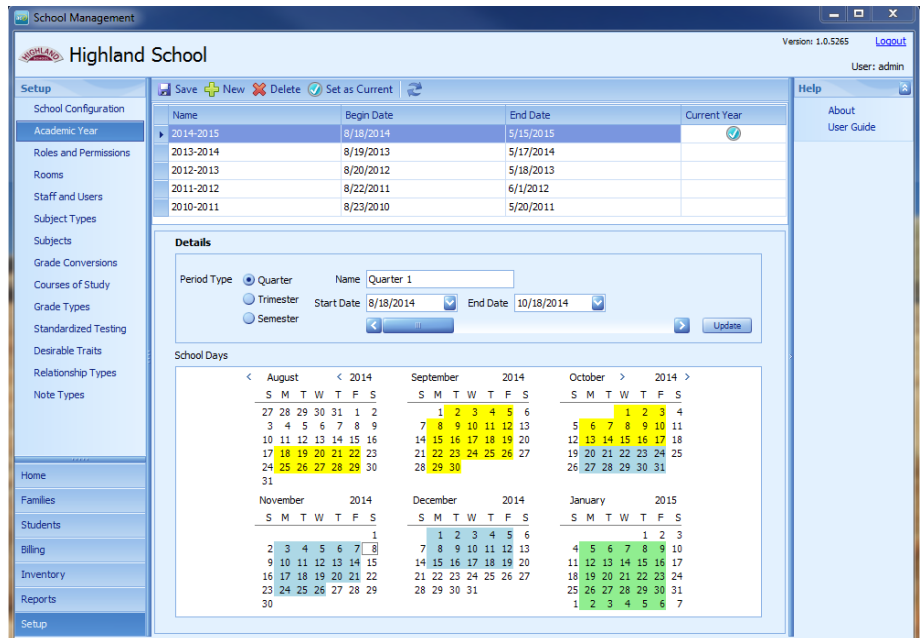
School Management

HIGHLAND Highland School

Version: 1.0.5265 Logout

User: admin

Setup

School Configuration
Academic Year
Roles and Permissions
Rooms
Staff and Users
Subject Types
Subjects
Grade Conversions
Courses of Study
Grade Types
Standardized Testing
Desirable Traits
Relationship Types
Note Types

Home
Families
Students
Billing
Inventory
Reports
Setup

Save New Delete Set as Current

| Name | Begin Date | End Date | Current Year |
|---|---|---|---|
| 2014-2015 | 8/18/2014 | 5/15/2015 | ✓ |
| 2013-2014 | 8/19/2013 | 5/17/2014 | |
| 2012-2013 | 8/20/2012 | 5/18/2013 | |
| 2011-2012 | 8/22/2011 | 6/1/2012 | |
| 2010-2011 | 8/23/2010 | 5/20/2011 | |

Details

Period Type Quarter Trimester Semester

Name Quarter 1

Start Date 8/18/2014 End Date 10/18/2014

Update

School Days

August 2014
S M T W T F S
27 28 29 30 31 1 2
3 4 5 6 7 8 9
10 11 12 13 14 15 16
17 18 19 20 21 22 23
24 25 26 27 28 29 30
31

September 2014
S M T W T F S
1 2 3 4 5 6
7 8 9 10 11 12 13
14 15 16 17 18 19 20
21 22 23 24 25 26 27
28 29 30

October 2014
S M T W T F S
1 2 3 4
5 6 7 8 9 10 11
12 13 14 15 16 17 18
19 20 21 22 23 24 25
26 27 28 29 30 31

November 2014
S M T W T F S
1
2 3 4 5 6 7 8
9 10 11 12 13 14 15
16 17 18 19 20 21 22
23 24 25 26 27 28 29
30

December 2014
S M T W T F S
1 2 3 4 5 6
7 8 9 10 11 12 13
14 15 16 17 18 19 20
21 22 23 24 25 26 27
28 29 30 31

January 2015
S M T W T F S
1 2 3
4 5 6 7 8 9 10
11 12 13 14 15 16 17
18 19 20 21 22 23 24
25 26 27 28 29 30 31
1 2 3 4 5 6 7

Help

About
User Guide